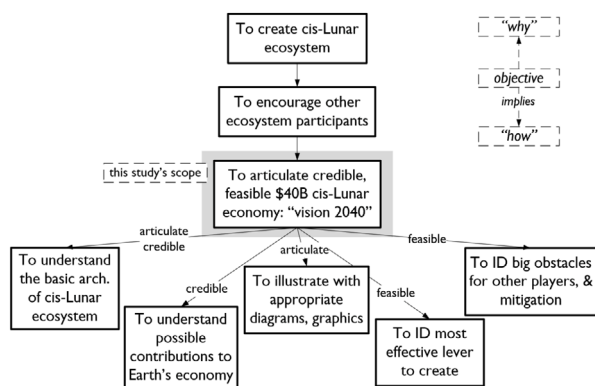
To create cis-Lunar ecosystem

To encourage other ecosystem participants

this study's scope

To articulate credible, feasible $40B cis-Lunar economy: "vision 2040"

"why"

objective

implies

"how"

articulate credible

credible

articulate

feasible

feasible

To understand the basic arch. of cis-Lunar ecosystem

To understand possible contributions to Earth's economy

To illustrate with appropriate diagrams, graphics

To ID most effective lever to create

To ID big obstacles for other players, & mitigation